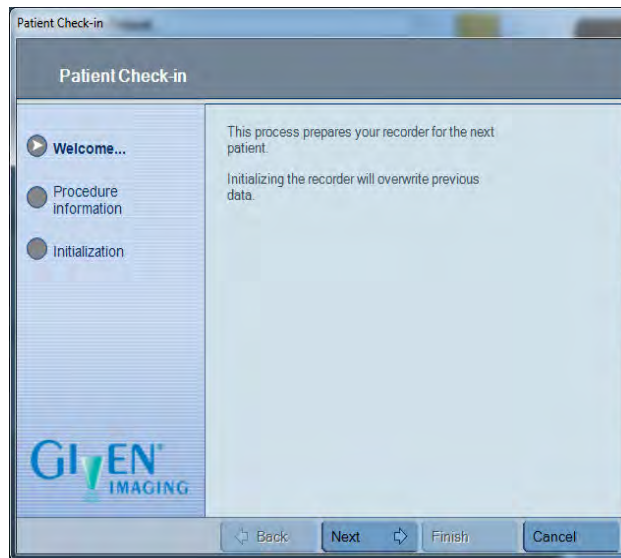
Patient Check-in

Patient Check-in

Welcome...

Procedure information

Initialization

This process prepares your recorder for the next patient.

Initializing the recorder will overwrite previous data.

GIVEN® IMAGING

Back

Next

Finish

Cancel